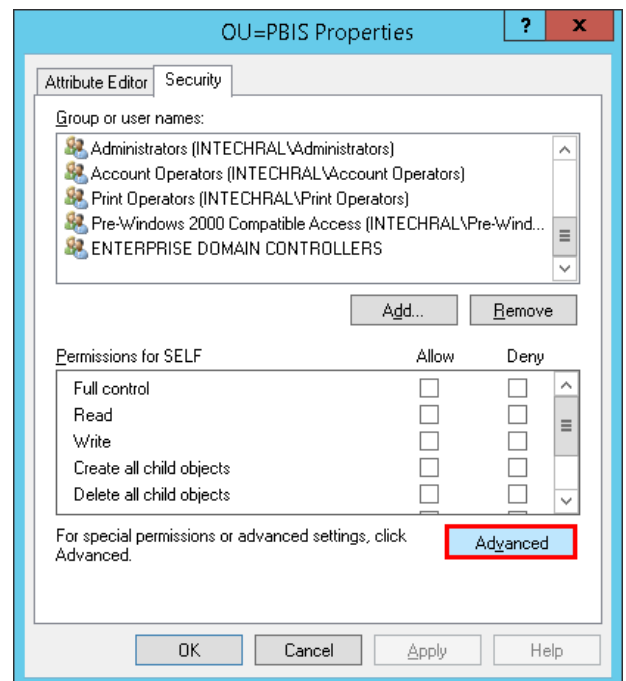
OU=PBIS Properties

?

X

Attribute Editor

Security

Group or user names:

Administrators (INTECHRAL\Administrators)

Account Operators (INTECHRAL\Account Operators)

Print Operators (INTECHRAL\Print Operators)

Pre-Windows 2000 Compatible Access (INTECHRAL\Pre-Wind...

ENTERPRISE DOMAIN CONTROLLERS

Add...

Remove

Permissions for SELF

Allow

Deny

| | Allow | Deny |
|---|---|---|
| Full control | | |
| Read | | |
| Write | | |
| Create all child objects | | |
| Delete all child objects | | |

For special permissions or advanced settings, click Advanced.

Advanced

OK

Cancel

Apply

Help